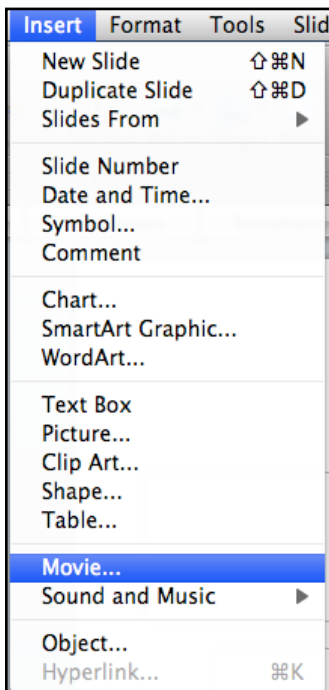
Insert Format Tools Slid

New Slide ⇧⌘N
Duplicate Slide ⇧⌘D
Slides From ▶

Slide Number
Date and Time...
Symbol...
Comment

Chart...
SmartArt Graphic...
WordArt...

Text Box
Picture...
Clip Art...
Shape...
Table...

Movie...
Sound and Music ▶

Object...
Hyperlink... ⌘K